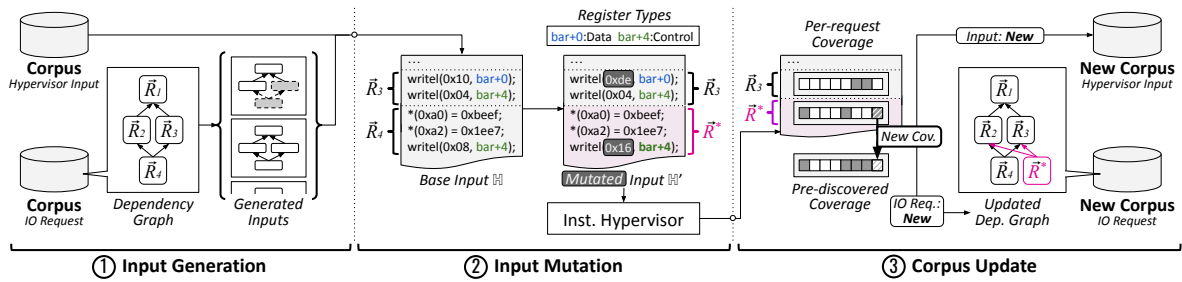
Corpus
Hypervisor Input

$\vec{R}_1$
$\vec{R}_2$ $\vec{R}_3$
$\vec{R}_4$

Corpus
IO Request

Dependency Graph

Generated Inputs

① Input Generation

Register Types
bar+0:Data bar+4:Control

$\vec{R}_3$
...
writel(0x10, bar+0);
writel(0x04, bar+4);
$\vec{R}_4$
*(0xa0) = 0xbeef;
*(0xa2) = 0x1ee7;
writel(0x08, bar+4);

Base Input $\mathbb{H}$

...
writel(0xde, bar+0);
writel(0x04, bar+4);
$\vec{R}_3$
*(0xa0) = 0xbeef;
*(0xa2) = 0x1ee7;
writel(0x16, bar+4);
$\vec{R}^*$

Mutated Input $\mathbb{H}'$

Inst. Hypervisor

② Input Mutation

Per-request Coverage
...
$\vec{R}_3$
$\vec{R}^*$
New Cov.
Pre-discovered Coverage

Input: New

New Corpus
Hypervisor Input

$\vec{R}_1$
$\vec{R}_2$ $\vec{R}_3$
$\vec{R}_4$ $\vec{R}^*$

New Corpus
IO Request

IO Req.: New

Updated Dep. Graph

③ Corpus Update